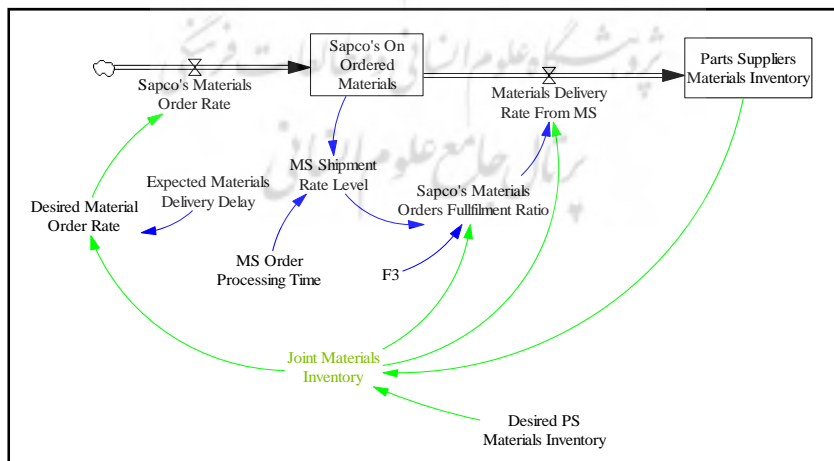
Sapco's On Ordered Materials

Parts Suppliers Materials Inventory

Sapco's Materials Order Rate

Materials Delivery Rate From MS

MS Shipment Rate Level

Expected Materials Delivery Delay

Desired Material Order Rate

Sapco's Materials Orders Fullfilment Ratio

MS Order Processing Time

F3

Joint Materials Inventory

Desired PS Materials Inventory